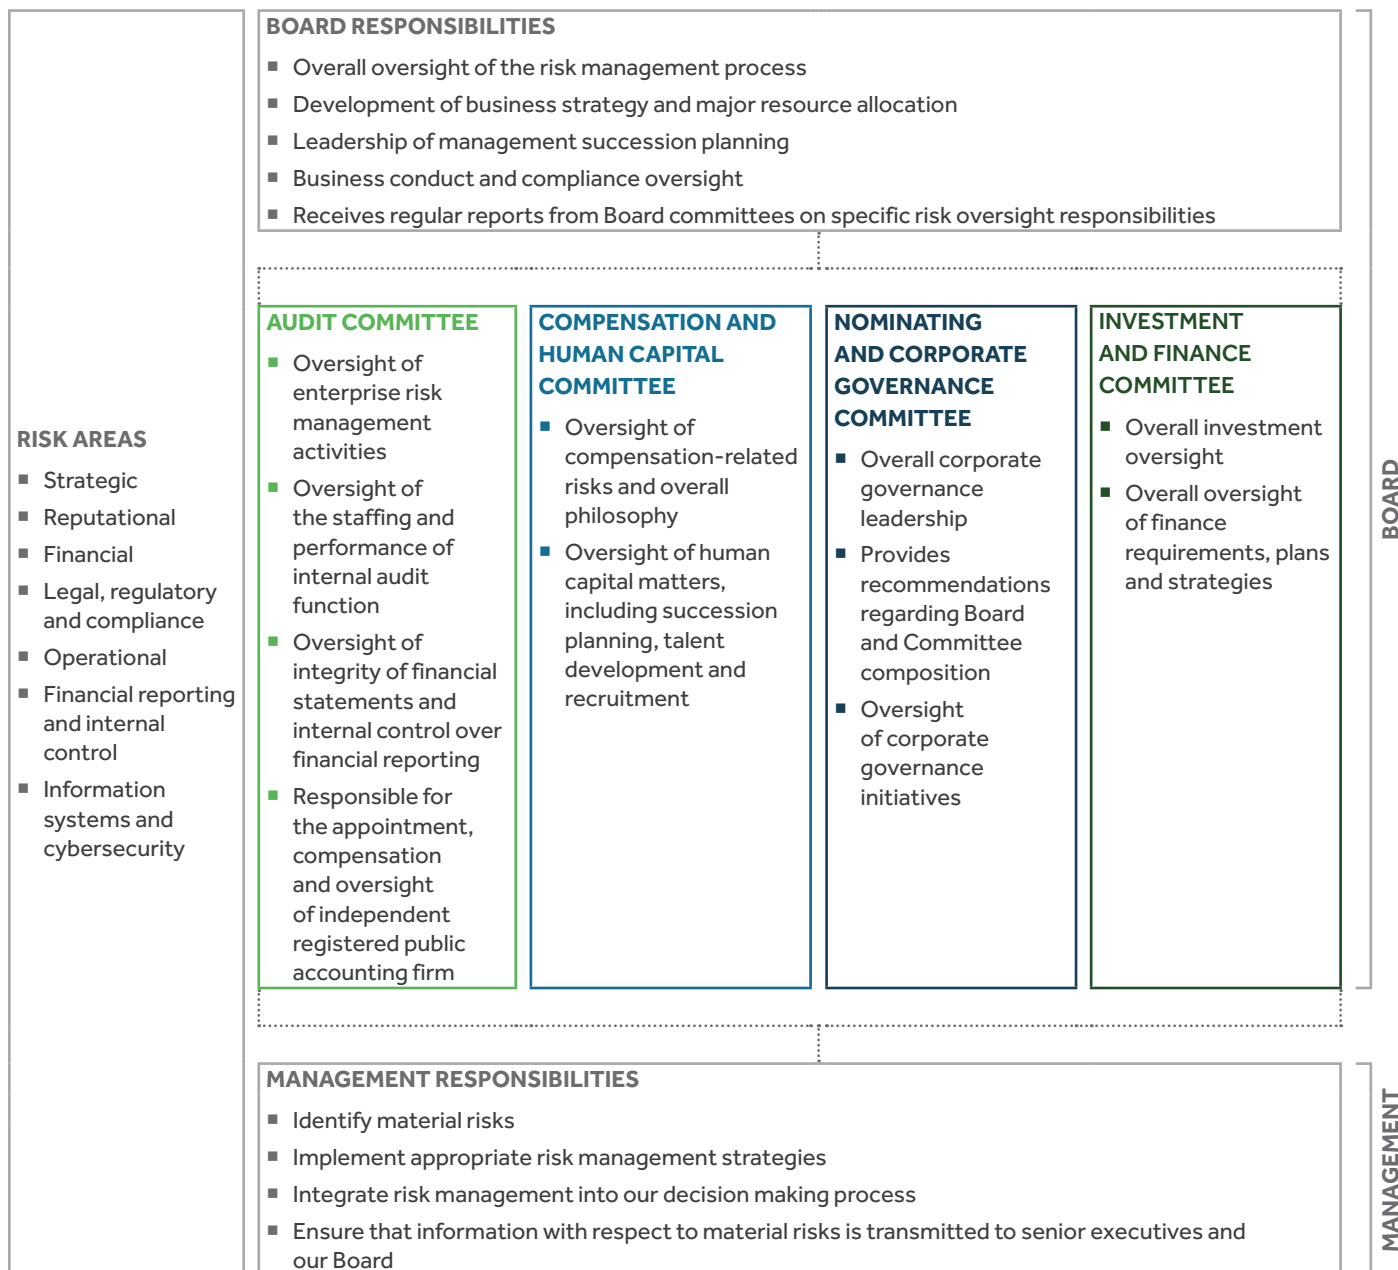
RISK AREAS

- Strategic
- Reputational
- Financial
- Legal, regulatory and compliance
- Operational
- Financial reporting and internal control
- Information systems and cybersecurity

BOARD RESPONSIBILITIES

- Overall oversight of the risk management process
- Development of business strategy and major resource allocation
- Leadership of management succession planning
- Business conduct and compliance oversight
- Receives regular reports from Board committees on specific risk oversight responsibilities

AUDIT COMMITTEE

- Oversight of enterprise risk management activities
- Oversight of the staffing and performance of internal audit function
- Oversight of integrity of financial statements and internal control over financial reporting
- Responsible for the appointment, compensation and oversight of independent registered public accounting firm

COMPENSATION AND HUMAN CAPITAL COMMITTEE

- Oversight of compensation-related risks and overall philosophy
- Oversight of human capital matters, including succession planning, talent development and recruitment

NOMINATING AND CORPORATE GOVERNANCE COMMITTEE

- Overall corporate governance leadership
- Provides recommendations regarding Board and Committee composition
- Oversight of corporate governance initiatives

INVESTMENT AND FINANCE COMMITTEE

- Overall investment oversight
- Overall oversight of finance requirements, plans and strategies

BOARD

MANAGEMENT RESPONSIBILITIES

- Identify material risks
- Implement appropriate risk management strategies
- Integrate risk management into our decision making process
- Ensure that information with respect to material risks is transmitted to senior executives and our Board

MANAGEMENT